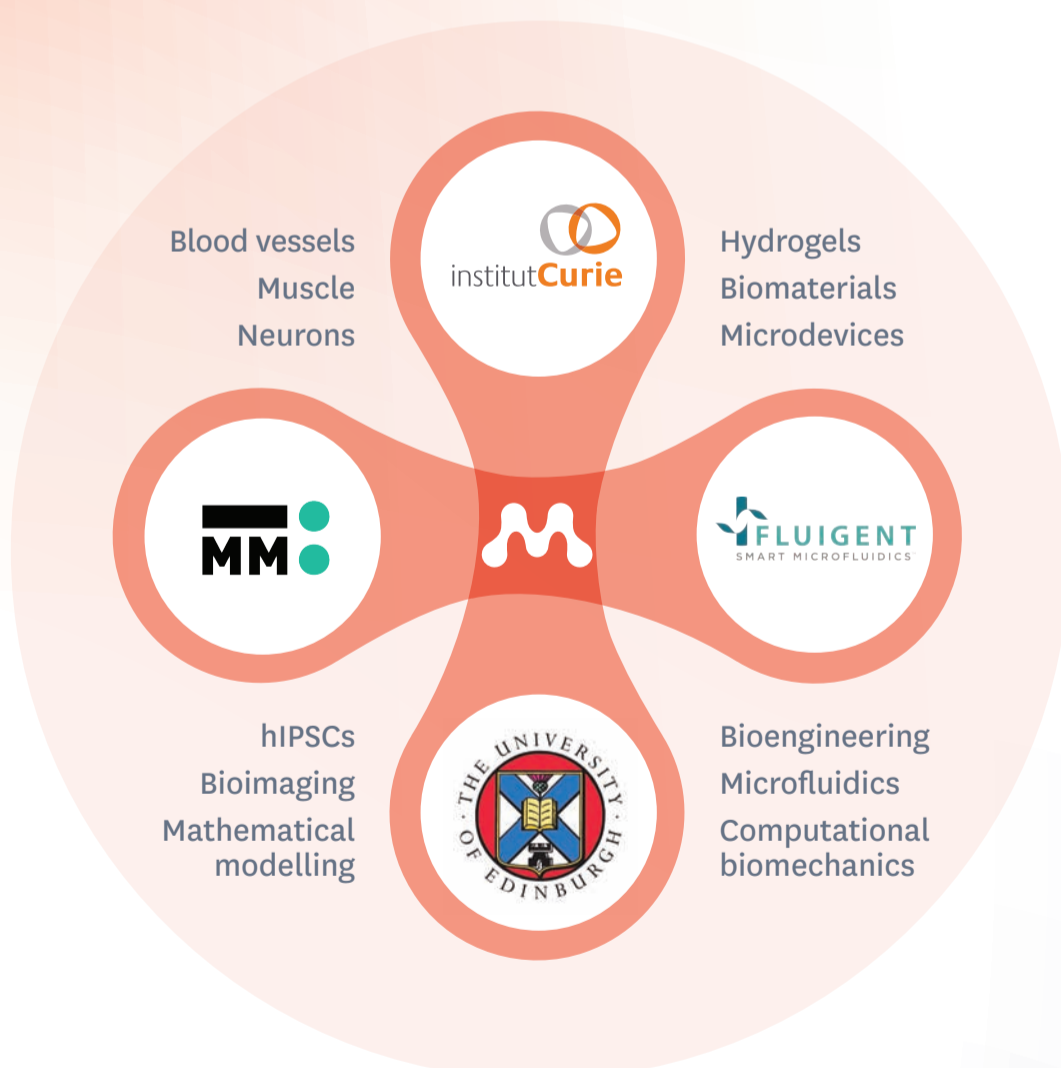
Blood vessels
Muscle
Neurons

institutCurie

Hydrogels
Biomaterials
Microdevices

MM

FLUIGENT
SMART MICROFLUIDICS

hIPSCs
Bioimaging
Mathematical modelling

THE UNIVERSITY OF EDINBURGH

Bioengineering
Microfluidics
Computational biomechanics